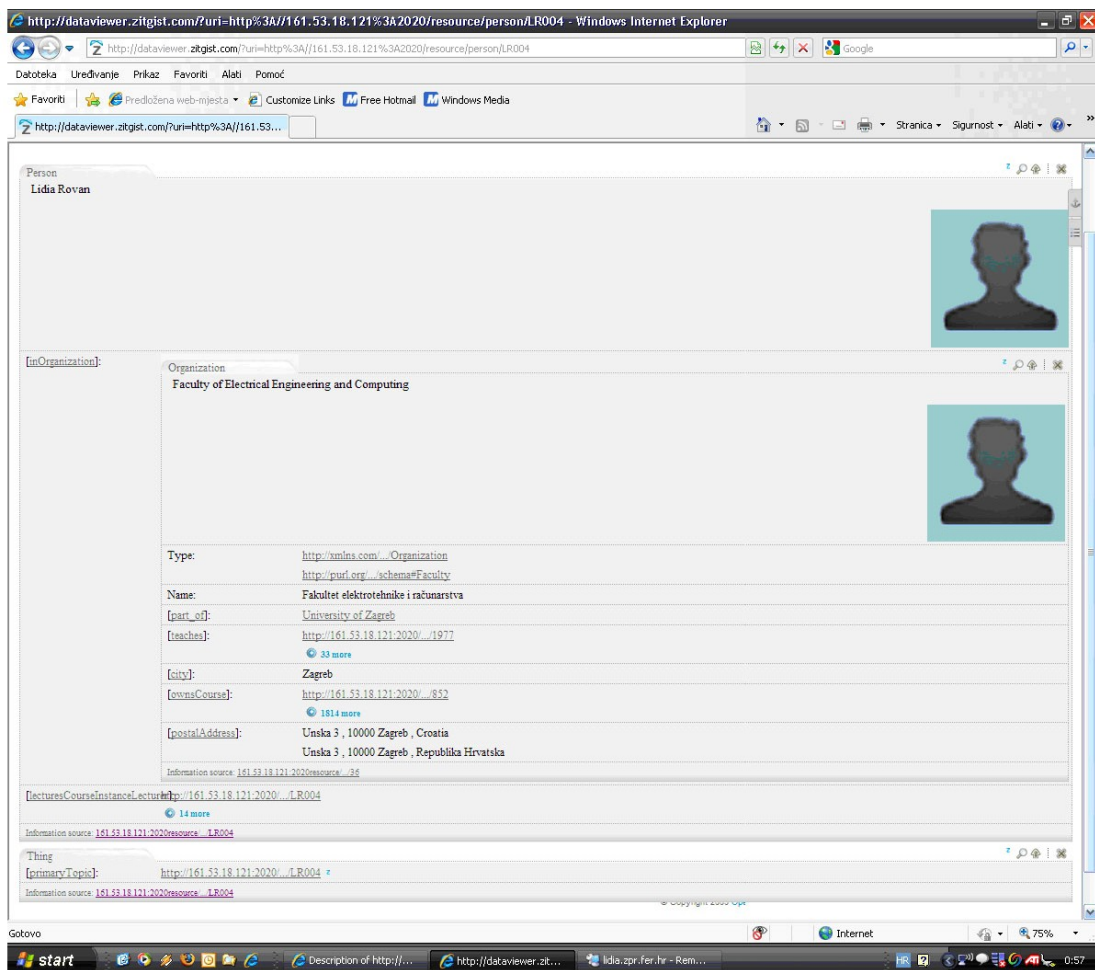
http://dataviewer.zitgist.com/?uri=http%3A//161.53.18.121%3A2020/resource/person/LR004 - Windows Internet Explorer

http://dataviewer.zitgist.com/?uri=http%3A//161.53.18.121%3A2020/resource/person/LR004

Google

Datoteka Uređivanje Prikaz Favoriti Alati Pomoć

Favoriti Predložena web-mjesta Customize Links Free Hotmail Windows Media

http://dataviewer.zitgist.com/?uri=http%3A//161.53...

Stranica Sigurnost Alati

Person
Lidia Rovan

[inOrganization]:

Organization
Faculty of Electrical Engineering and Computing

| | |
|---|---|
| Type: | http://xmlns.com/.../Organization |
| | http://purl.org/.../schema#Faculty |
| Name: | Fakultet elektrotehnike i računarstva |
| [part_of]: | University of Zagreb |
| [teaches]: | http://161.53.18.121:2020/.../1977 |
| | 33 more |
| [city]: | Zagreb |
| [ownsCourse]: | http://161.53.18.121:2020/.../852 |
| | 1814 more |
| [postalAddress]: | Unska 3 , 10000 Zagreb , Croatia |
| | Unska 3 , 10000 Zagreb , Republika Hrvatska |

Information source: 161.53.18.121:2020resource/.../36

[lecturesCourseInstanceLecturer]: http://161.53.18.121:2020/.../LR004
14 more

Information source: 161.53.18.121:2020resource/.../LR004

Thing
[primaryTopic]: http://161.53.18.121:2020/.../LR004

Information source: 161.53.18.121:2020resource/.../LR004

© Copyright 2009 OpenLink

Gotovo

Internet

75%

start

Description of http://...

http://dataviewer.zit...

lidia.zpr.fer.hr - Rem...

HR

0:57